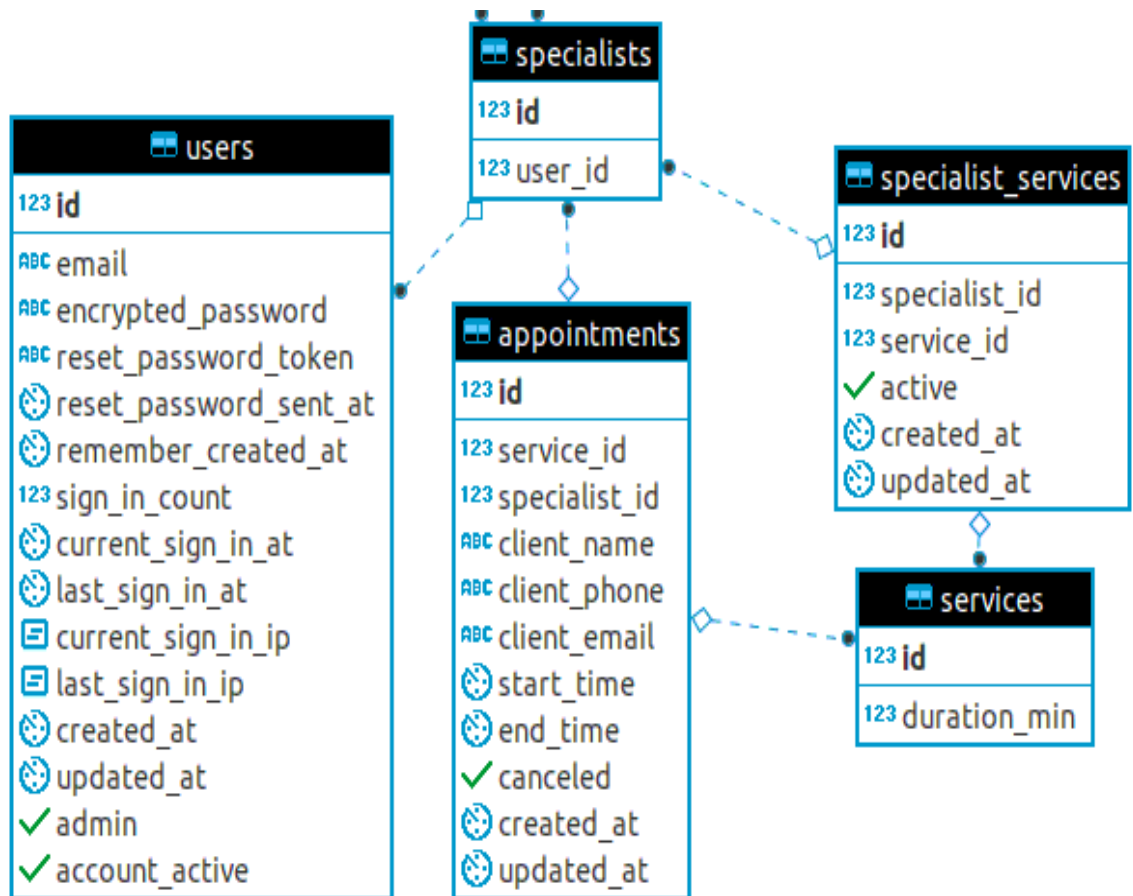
specialists
123 id
123 user_id

users
123 id
ABC email
ABC encrypted_password
ABC reset_password_token
reset_password_sent_at
remember_created_at
123 sign_in_count
current_sign_in_at
last_sign_in_at
current_sign_in_ip
last_sign_in_ip
created_at
updated_at
admin
account_active

appointments
123 id
123 service_id
123 specialist_id
ABC client_name
ABC client_phone
ABC client_email
start_time
end_time
canceled
created_at
updated_at

specialist_services
123 id
123 specialist_id
123 service_id
active
created_at
updated_at

services
123 id
123 duration_min